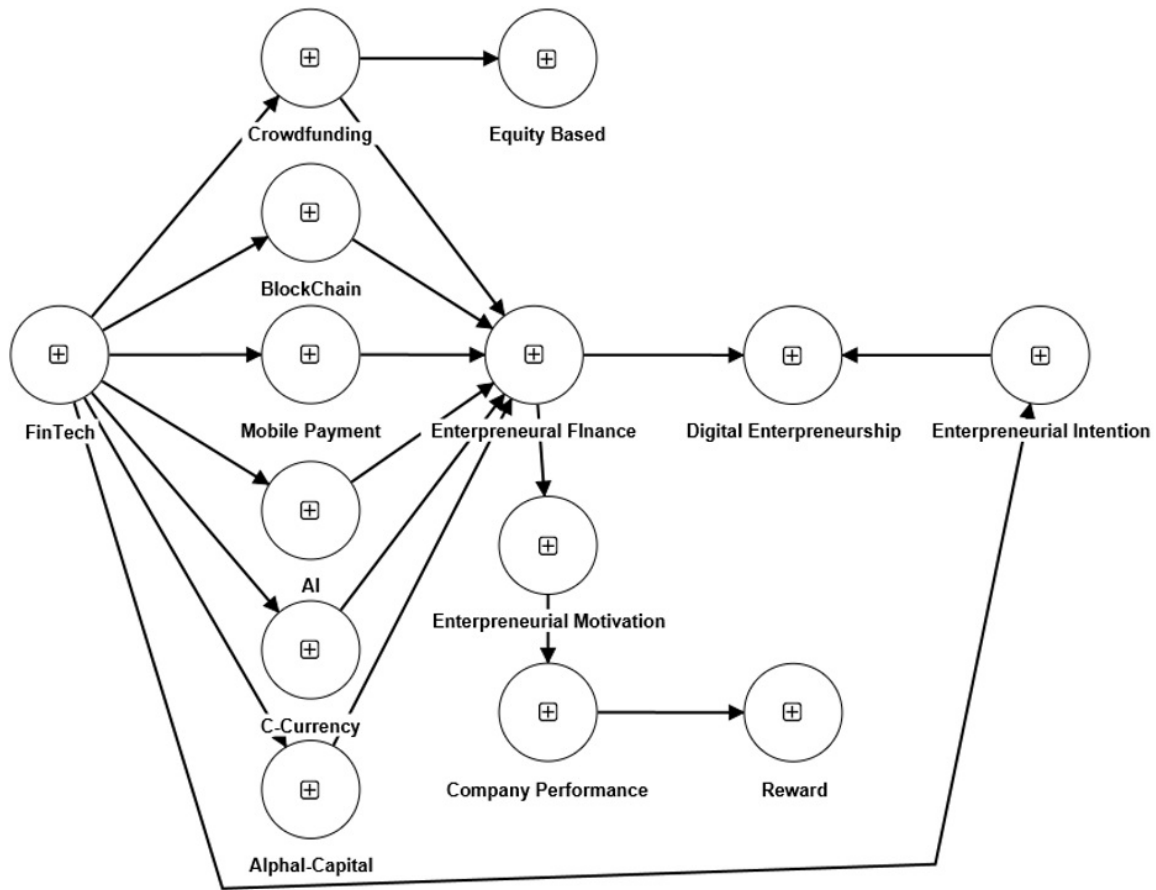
Crowdfunding

Equity Based

BlockChain

FinTech

Mobile Payment

Enterpreneural FInance

Digital Enterpreneurship

Enterpreneurial Intention

AI

Enterpreneurial Motivation

C-Currency

Company Performance

Reward

Alphal-Capital